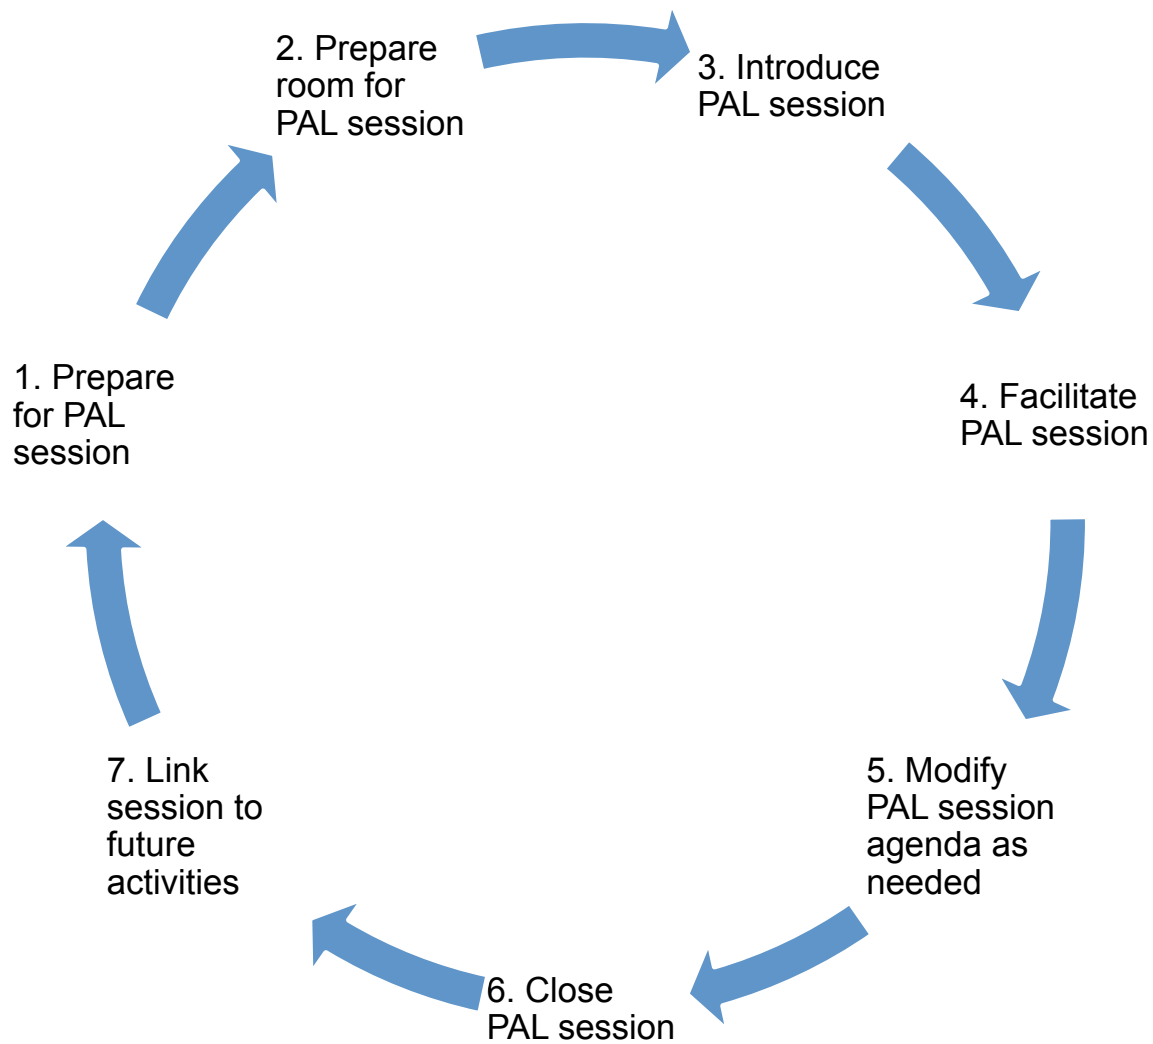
1. Prepare for PAL session

2. Prepare room for PAL session

3. Introduce PAL session

4. Facilitate PAL session

5. Modify PAL session agenda as needed

6. Close PAL session

7. Link session to future activities